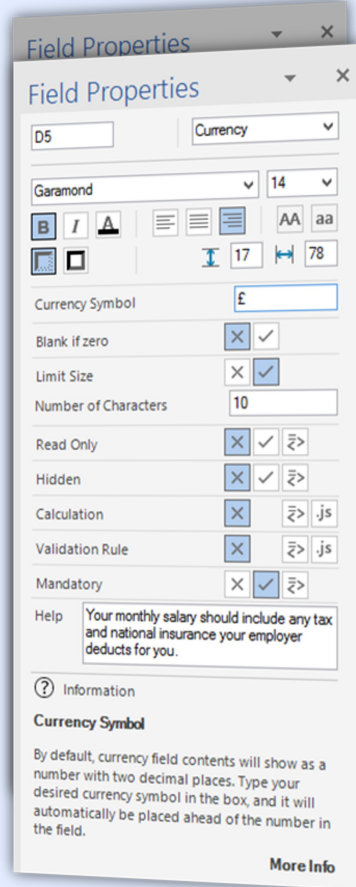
Field Properties

Field Properties

D5

Currency

Garamond

14

B I A

AA aa

17

78

Currency Symbol £

Blank if zero

Limit Size

Number of Characters 10

Read Only

Hidden

Calculation .js

Validation Rule .js

Mandatory

Help Your monthly salary should include any tax and national insurance your employer deducts for you.

Information

Currency Symbol

By default, currency field contents will show as a number with two decimal places. Type your desired currency symbol in the box, and it will automatically be placed ahead of the number in the field.

More Info